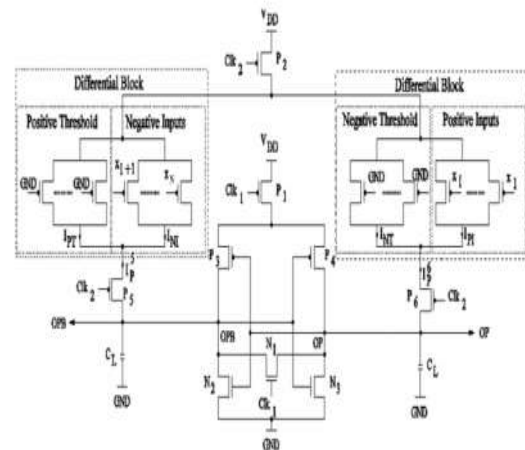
$V_{DD}$
$Clk_2$ $P_2$
Differential Block
Differential Block
Positive Threshold
Negative Inputs
Negative Threshold
Positive Inputs
GND
GND
$x_{l+1}$
$x_N$
GND
GND
$x_l$
$x_1$
$V_{DD}$
$Clk_1$ $P_1$
$I_{PT}$
$I_{NI}$
$I_{NT}$
$I_{PI}$
$I_P$
$I_N$
$P_3$
$P_4$
$Clk_2$ $P_5$
$P_6$ $Clk_2$
OPB
OP
OPB
OP
$N_1$
$C_L$
$N_2$
$N_3$
$C_L$
$Clk_1$
GND
GND
GND